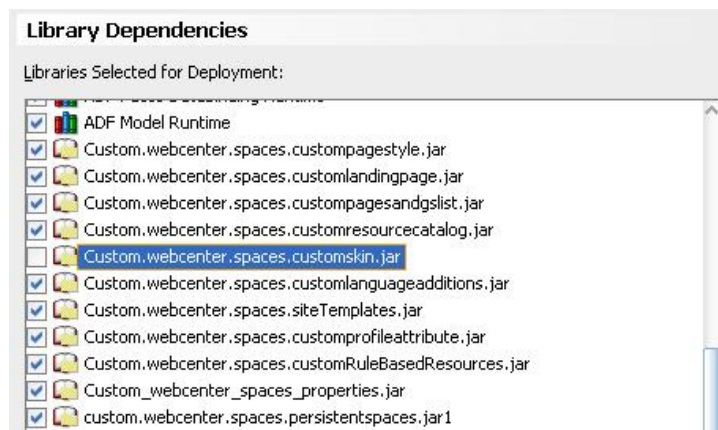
Library Dependencies

Libraries Selected for Deployment:

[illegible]
ADF Model Runtime
Custom.webcenter.spaces.custompagestyle.jar
Custom.webcenter.spaces.customlandingpage.jar
Custom.webcenter.spaces.custompagesandgslist.jar
Custom.webcenter.spaces.customresourcecatalog.jar
Custom.webcenter.spaces.customskin.jar
Custom.webcenter.spaces.customlanguageadditions.jar
Custom.webcenter.spaces.siteTemplates.jar
Custom.webcenter.spaces.customprofileattribute.jar
Custom.webcenter.spaces.customRuleBasedResources.jar
Custom_webcenter_spaces_properties.jar
custom.webcenter.spaces.persistentspaces.jar1